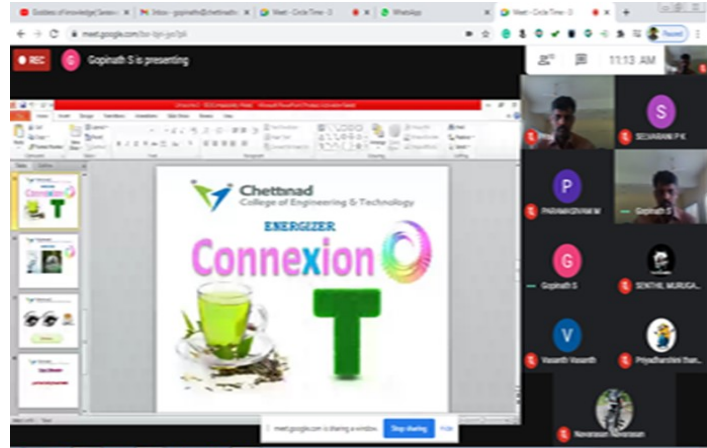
Goddess of knowledge | Saraswati
Inbox - gopinath@chettinadtech
Meet - Circle Time - 3
WhatsApp
Meet - Circle Time - 3

meet.google.com

REC
G
Gopinath S is presenting

11:13 AM

Chettinad
College of Engineering & Technology
ENERGIZER
Connexion
T

S
SELVARANI P K
P
PREMANANTHAM M
Gopinath S
G
Gopinath S
SENTHIL MURUGA...
V
Vasanth Vasanth
Priyadharshini than...
Navarasan Navarasan

meet.google.com is sharing a window.
Stop sharing
Hide